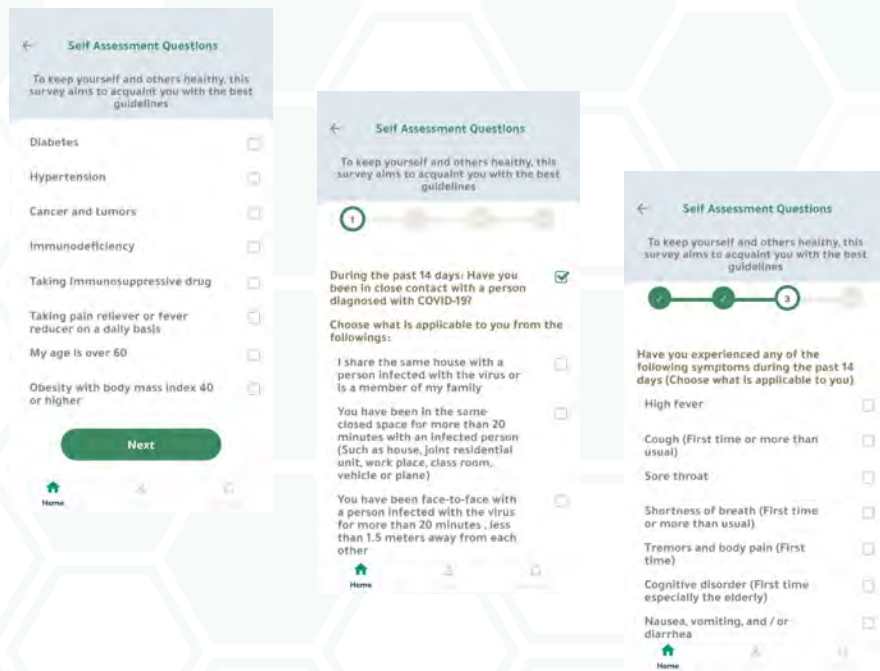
Self Assessment Questions

To keep yourself and others healthy, this survey aims to acquaint you with the best guidelines

Diabetes

Hypertension

Cancer and tumors

Immunodeficiency

Taking Immunosuppressive drug

Taking pain reliever or fever reducer on a daily basis

My age is over 60

Obesity with body mass index 40 or higher

Next

Home

Self Assessment Questions

To keep yourself and others healthy, this survey aims to acquaint you with the best guidelines

1

During the past 14 days: Have you been in close contact with a person diagnosed with COVID-19?

Choose what is applicable to you from the followings:

I share the same house with a person infected with the virus or is a member of my family

You have been in the same closed space for more than 20 minutes with an infected person (Such as house, joint residential unit, work place, class room, vehicle or plane)

You have been face-to-face with a person infected with the virus for more than 20 minutes , less than 1.5 meters away from each other

Home

Self Assessment Questions

To keep yourself and others healthy, this survey aims to acquaint you with the best guidelines

3

Have you experienced any of the following symptoms during the past 14 days (Choose what is applicable to you)

High fever

Cough (First time or more than usual)

Sore throat

Shortness of breath (First time or more than usual)

Tremors and body pain (First time)

Cognitive disorder (First time especially the elderly)

Nausea, vomiting, and / or diarrhea

Home